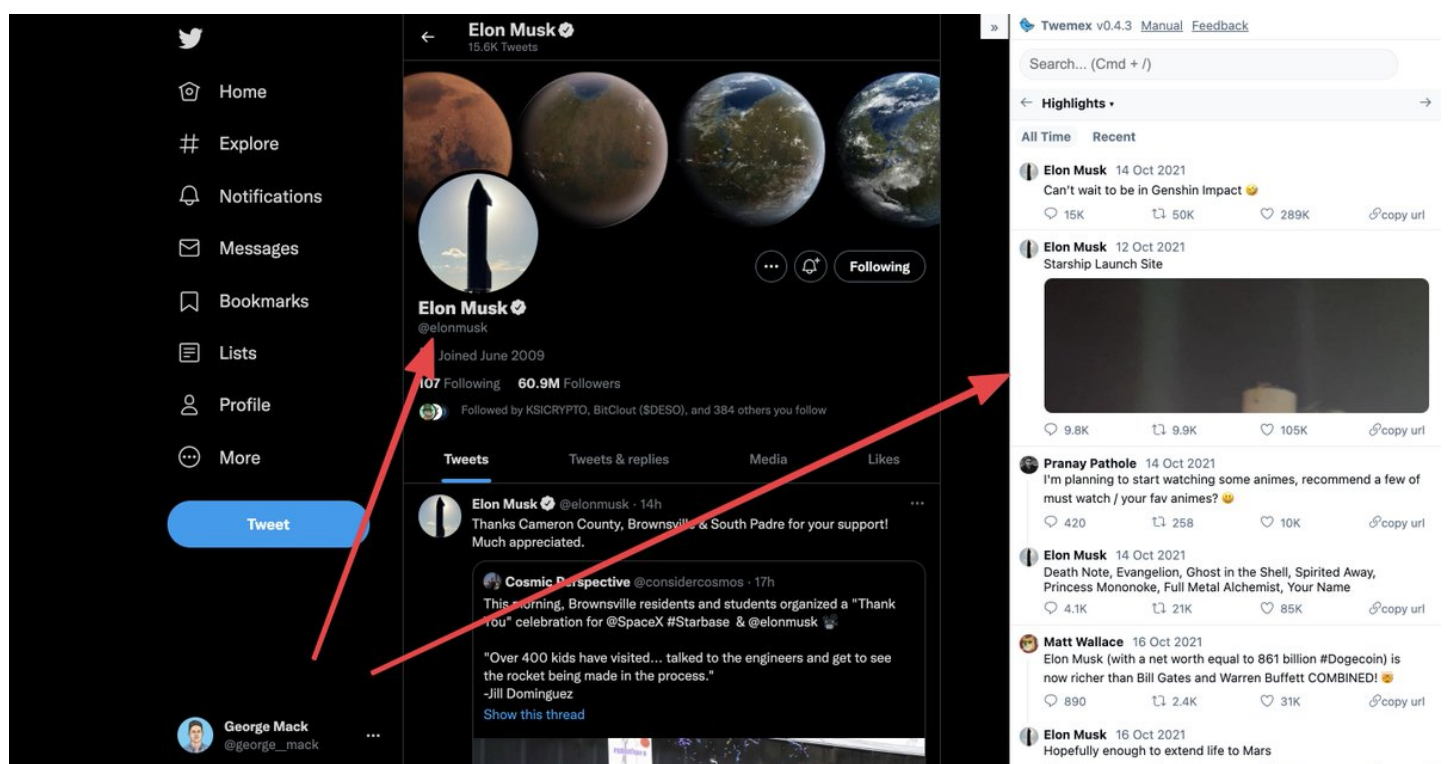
Home

Explore

Notifications

Messages

Bookmarks

Lists

Profile

More

Tweet

George Mack
@george__mack

Elon Musk
15.6K Tweets

Following

Elon Musk
@elonmusk

Joined June 2009

107 Following 60.9M Followers

Followed by KSICRYPTO, BitClout ($DESO), and 384 others you follow

Tweets Tweets & replies Media Likes

Elon Musk @elonmusk · 14h
Thanks Cameron County, Brownsville & South Padre for your support! Much appreciated.

Cosmic Perspective @considercosmos · 17h
This morning, Brownsville residents and students organized a "Thank You" celebration for @SpaceX #Starbase & @elonmusk

"Over 400 kids have visited... talked to the engineers and get to see the rocket being made in the process."
-Jill Dominguez
Show this thread

» Twemex v0.4.3 Manual Feedback

Search... (Cmd + /)

← Highlights • →

All Time Recent

Elon Musk 14 Oct 2021
Can't wait to be in Genshin Impact
15K 50K 289K copy url

Elon Musk 12 Oct 2021
Starship Launch Site
9.8K 9.9K 105K copy url

Pranay Pathole 14 Oct 2021
I'm planning to start watching some animes, recommend a few of must watch / your fav animes?
420 258 10K copy url

Elon Musk 14 Oct 2021
Death Note, Evangelion, Ghost in the Shell, Spirited Away, Princess Mononoke, Full Metal Alchemist, Your Name
4.1K 21K 85K copy url

Matt Wallace 16 Oct 2021
Elon Musk (with a net worth equal to 861 billion #Dogecoin) is now richer than Bill Gates and Warren Buffett COMBINED!
890 2.4K 31K copy url

Elon Musk 16 Oct 2021
Hopefully enough to extend life to Mars